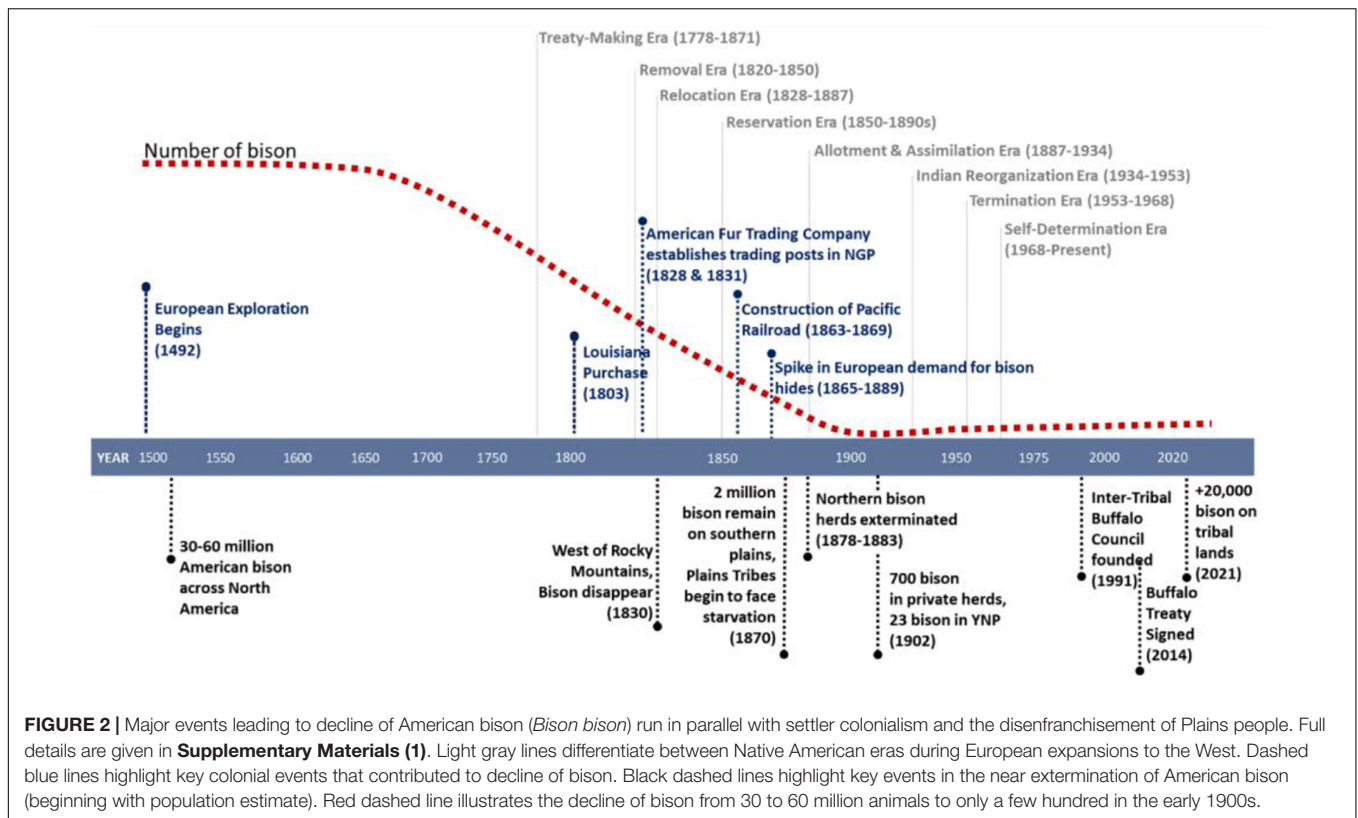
Treaty-Making Era (1778-1871)

Removal Era (1820-1850)

Relocation Era (1828-1887)

Reservation Era (1850-1890s)

Allotment & Assimilation Era (1887-1934)

Indian Reorganization Era (1934-1953)

Termination Era (1953-1968)

Self-Determination Era (1968-Present)

Number of bison

American Fur Trading Company establishes trading posts in NGP (1828 & 1831)

European Exploration Begins (1492)

Construction of Pacific Railroad (1863-1869)

Louisiana Purchase (1803)

Spike in European demand for bison hides (1865-1889)

YEAR 1500 1550 1600 1650 1700 1750 1800 1850 1900 1950 1975 2000 2020

30-60 million American bison across North America

West of Rocky Mountains, Bison disappear (1830)

2 million bison remain on southern plains, Plains Tribes begin to face starvation (1870)

Northern bison herds exterminated (1878-1883)

700 bison in private herds, 23 bison in YNP (1902)

Inter-Tribal Buffalo Council founded (1991)

Buffalo Treaty Signed (2014)

+20,000 bison on tribal lands (2021)

**FIGURE 2 |** Major events leading to decline of American bison (*Bison bison*) run in parallel with settler colonialism and the disenfranchisement of Plains people. Full details are given in **Supplementary Materials (1)**. Light gray lines differentiate between Native American eras during European expansions to the West. Dashed blue lines highlight key colonial events that contributed to decline of bison. Black dashed lines highlight key events in the near extermination of American bison (beginning with population estimate). Red dashed line illustrates the decline of bison from 30 to 60 million animals to only a few hundred in the early 1900s.